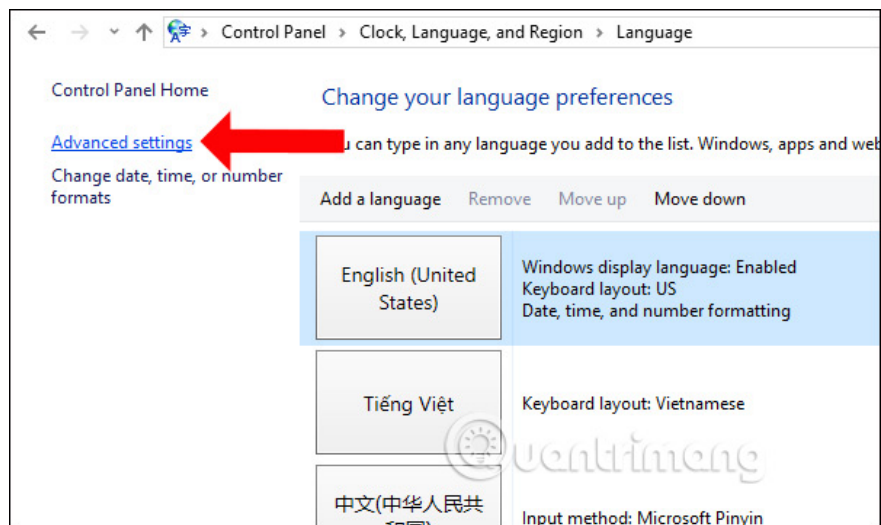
Control Panel > Clock, Language, and Region > Language

Control Panel Home

Advanced settings

Change date, time, or number formats

Change your language preferences

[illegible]u can type in any language you add to the list. Windows, apps and web

Add a language Remove Move up Move down

English (United States)

Windows display language: Enabled
Keyboard layout: US
Date, time, and number formatting

Tiếng Việt

Keyboard layout: Vietnamese

中文(中华人民共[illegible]

Input method: Microsoft Pinyin

Quantrimang